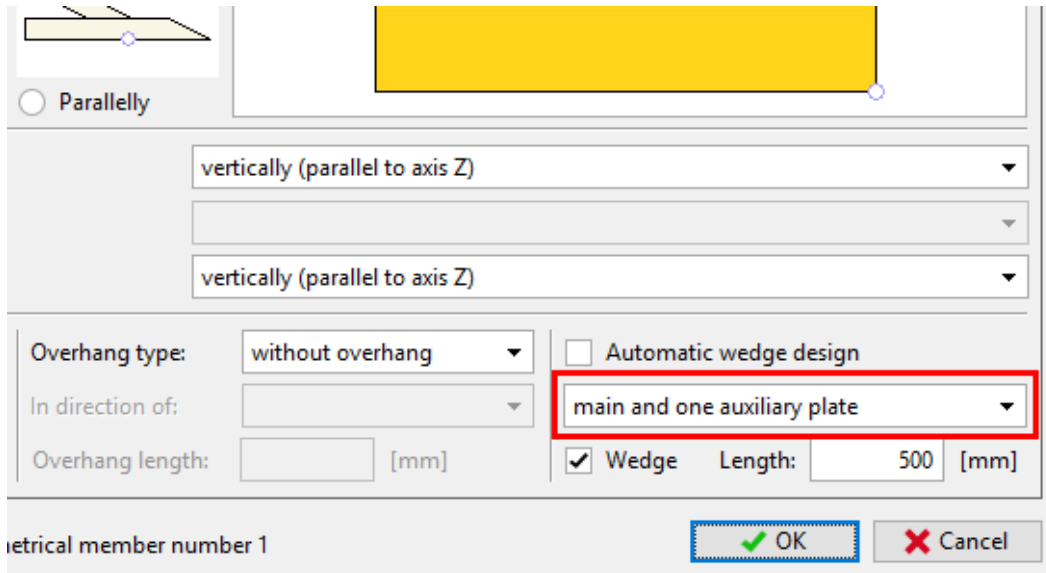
Parallelly

vertically (parallel to axis Z)

vertically (parallel to axis Z)

Overhang type: without overhang

In direction of:

Overhang length: [mm]

Automatic wedge design

main and one auxiliary plate

Wedge Length: 500 [mm]

etrical member number 1

OK

Cancel